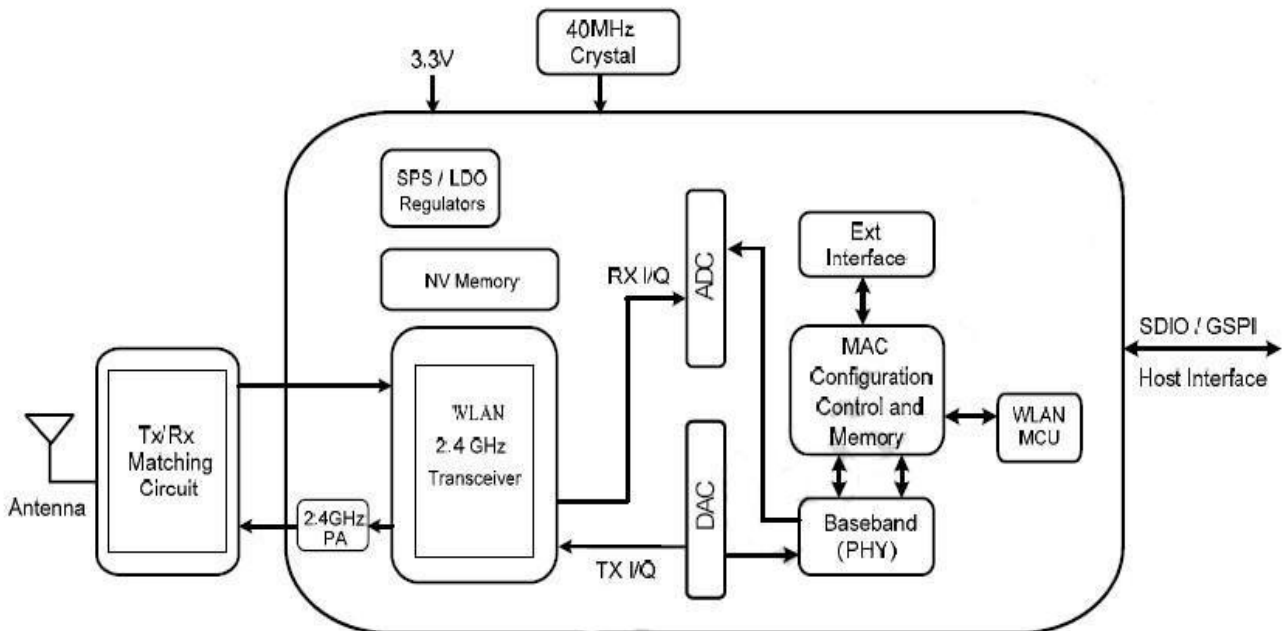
40MHz Crystal

3.3V

SPS / LDO Regulators

NV Memory

RX I/Q

ADC

Ext Interface

SDIO / GSPI

Host Interface

MAC Configuration Control and Memory

WLAN MCU

Tx/Rx Matching Circuit

Antenna

WLAN 2.4 GHz Transceiver

2.4GHz PA

DAC

Baseband (PHY)

TX I/Q